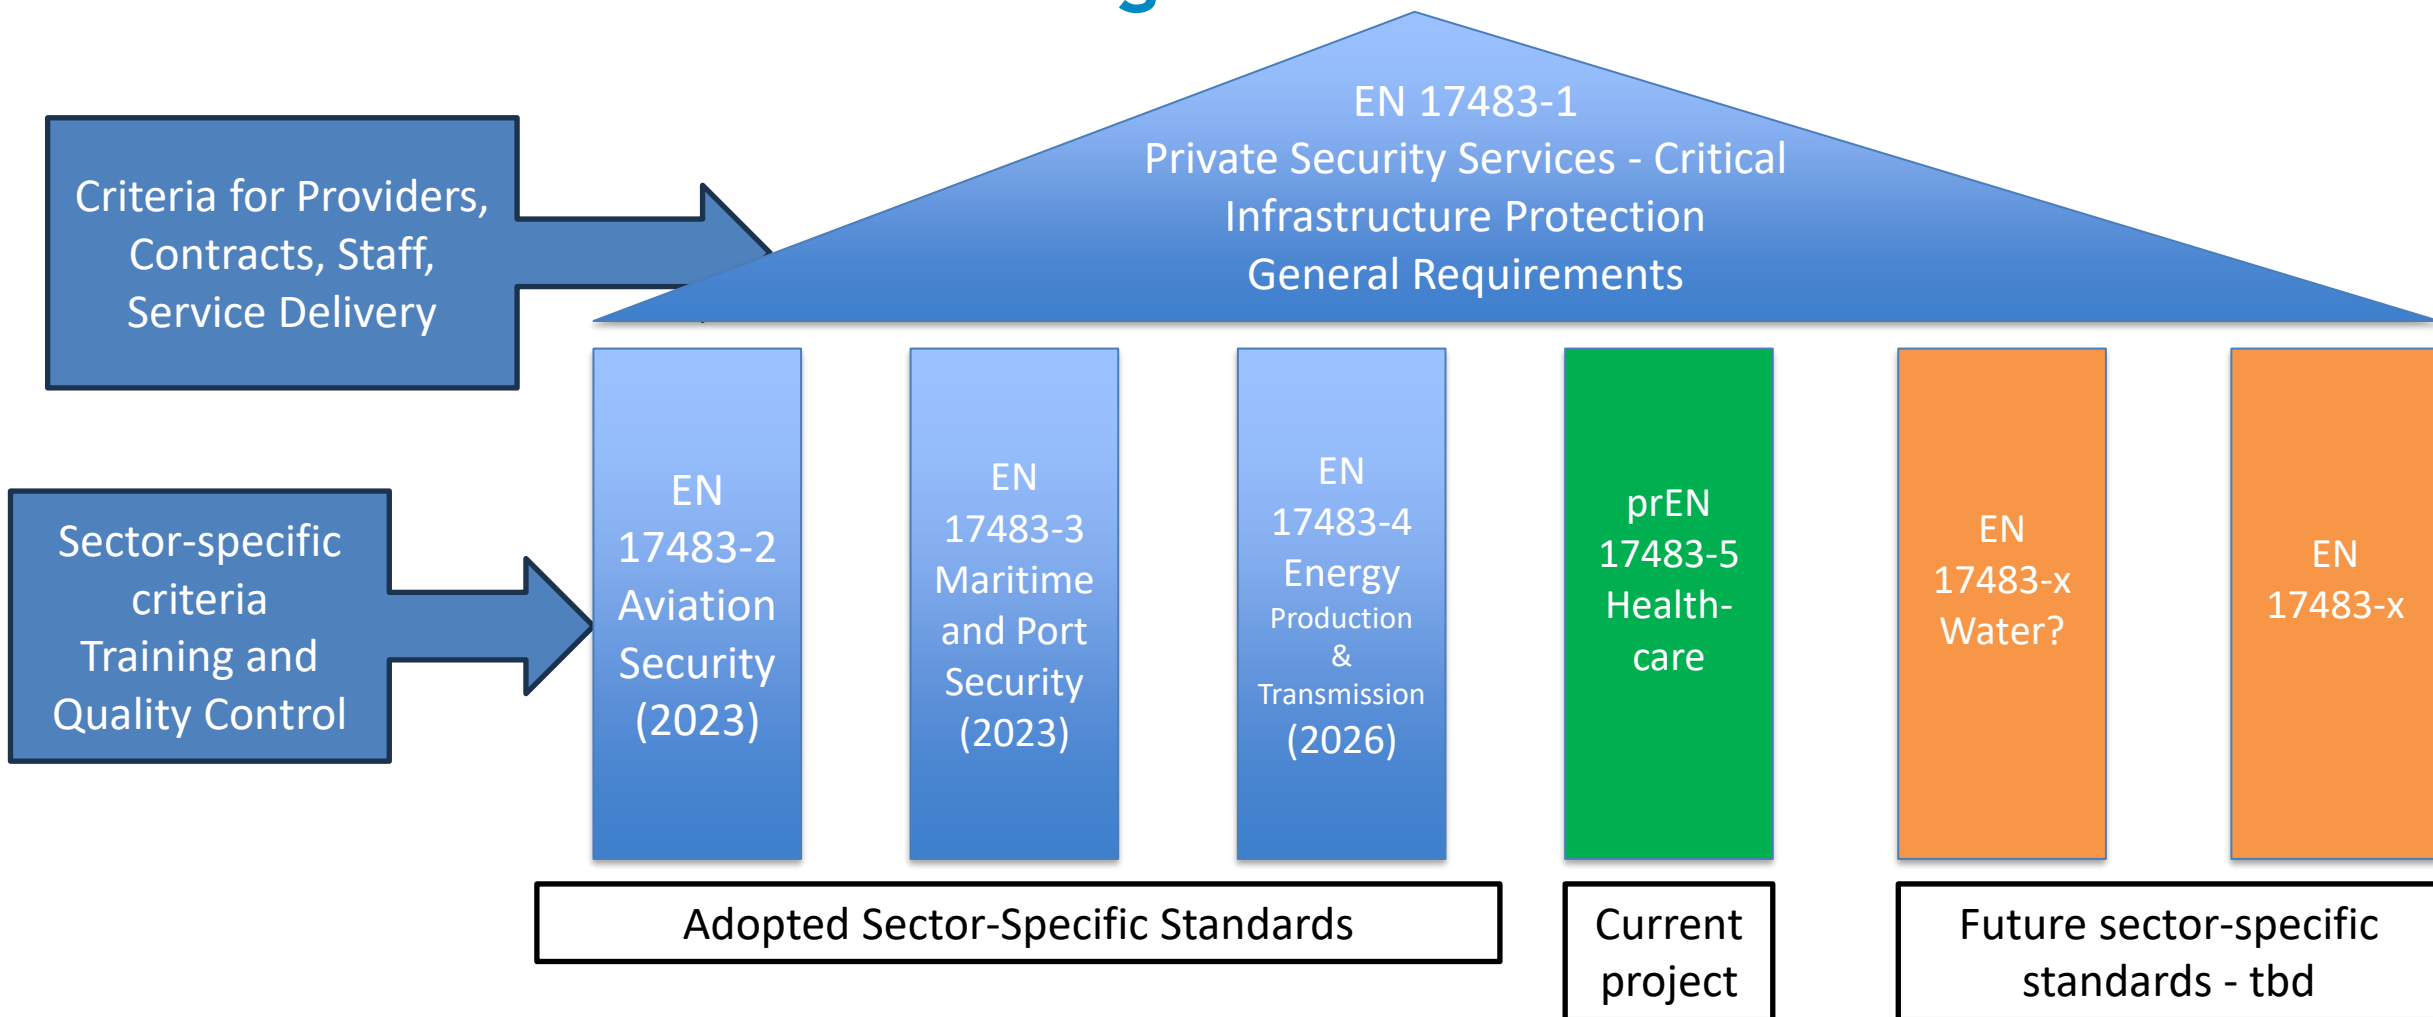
Criteria for Providers, Contracts, Staff, Service Delivery

EN 17483-1
Private Security Services - Critical Infrastructure Protection
General Requirements

Sector-specific criteria
Training and Quality Control

EN 17483-2 Aviation Security (2023)

EN 17483-3 Maritime and Port Security (2023)

EN 17483-4 Energy Production & Transmission (2026)

prEN 17483-5 Health-care

EN 17483-x Water?

EN 17483-x

Adopted Sector-Specific Standards

Current project

Future sector-specific standards - tbd